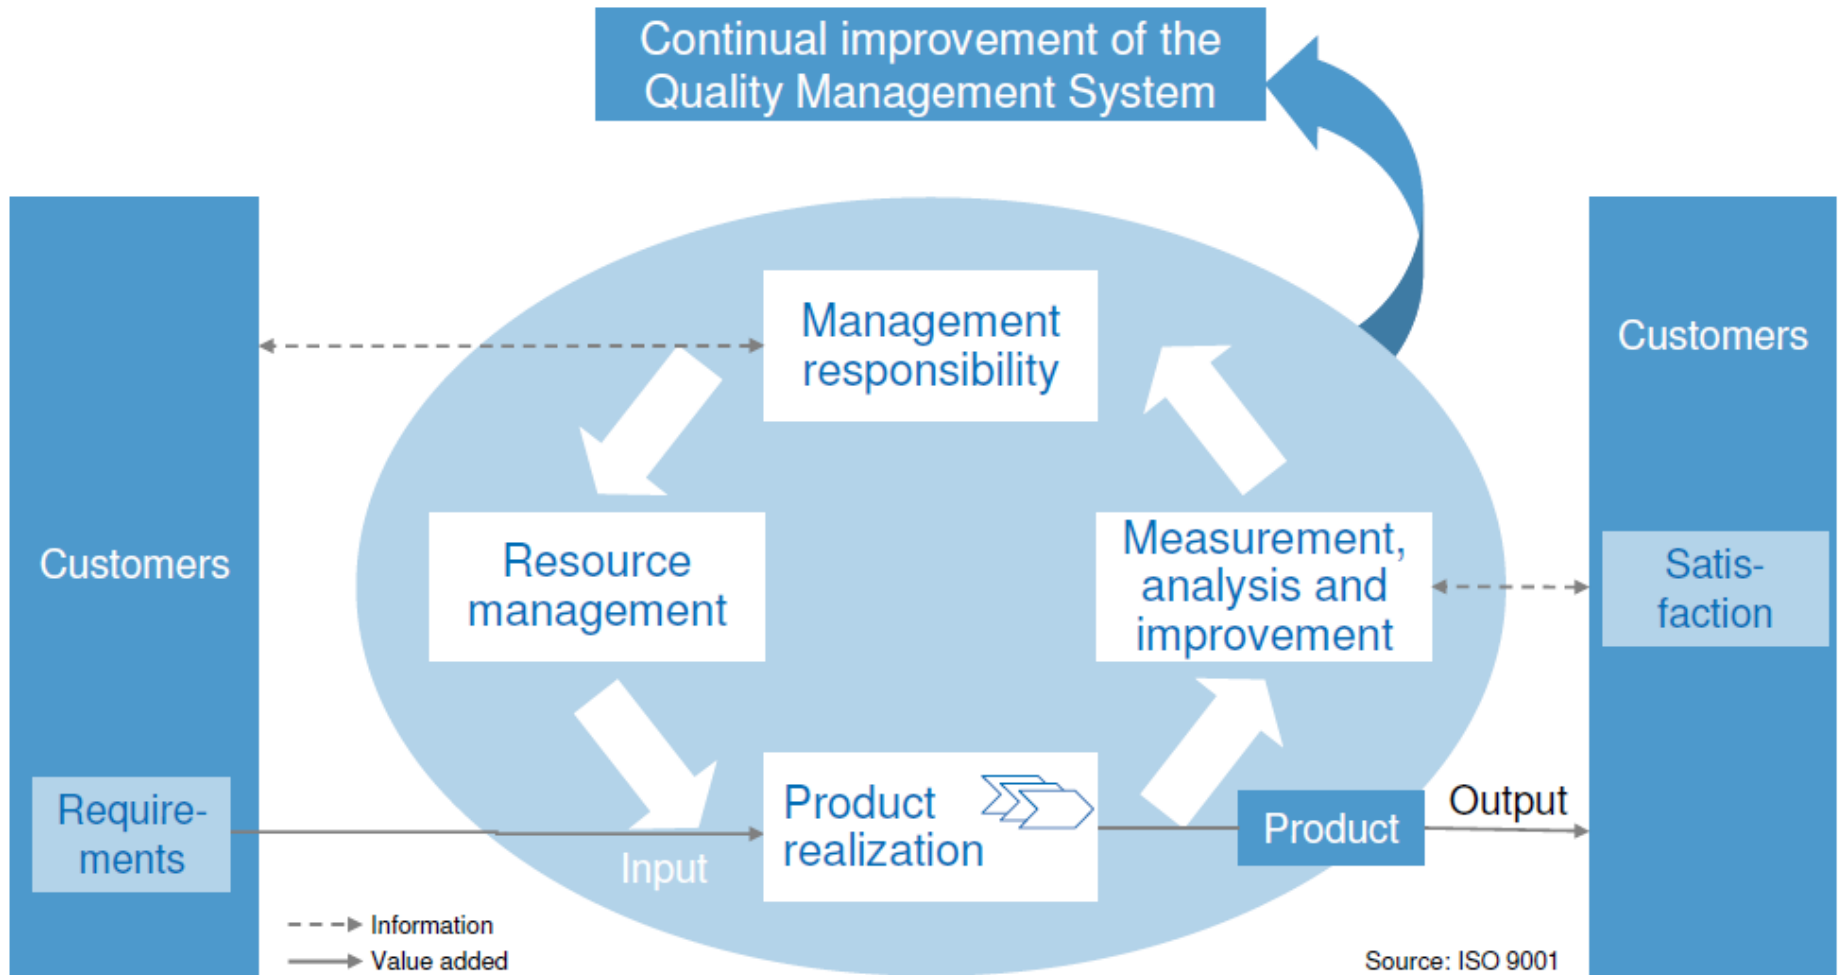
Continual improvement of the Quality Management System

Customers

Requirements

Management responsibility

Resource management

Measurement, analysis and improvement

Product realization

Input

Product

Output

Customers

Satisfaction

Information

Value added

Source: ISO 9001